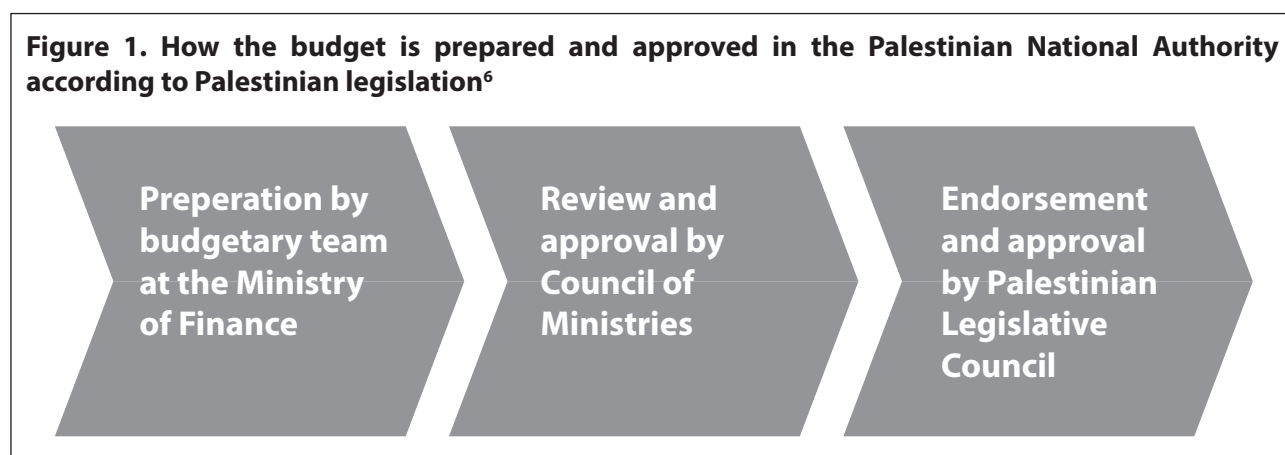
**Figure 1. How the budget is prepared and approved in the Palestinian National Authority according to Palestinian legislation⁶**

Preperation by budgetary team at the Ministry of Finance

Review and approval by Council of Ministries

Endorsement and approval by Palestinian Legislative Council